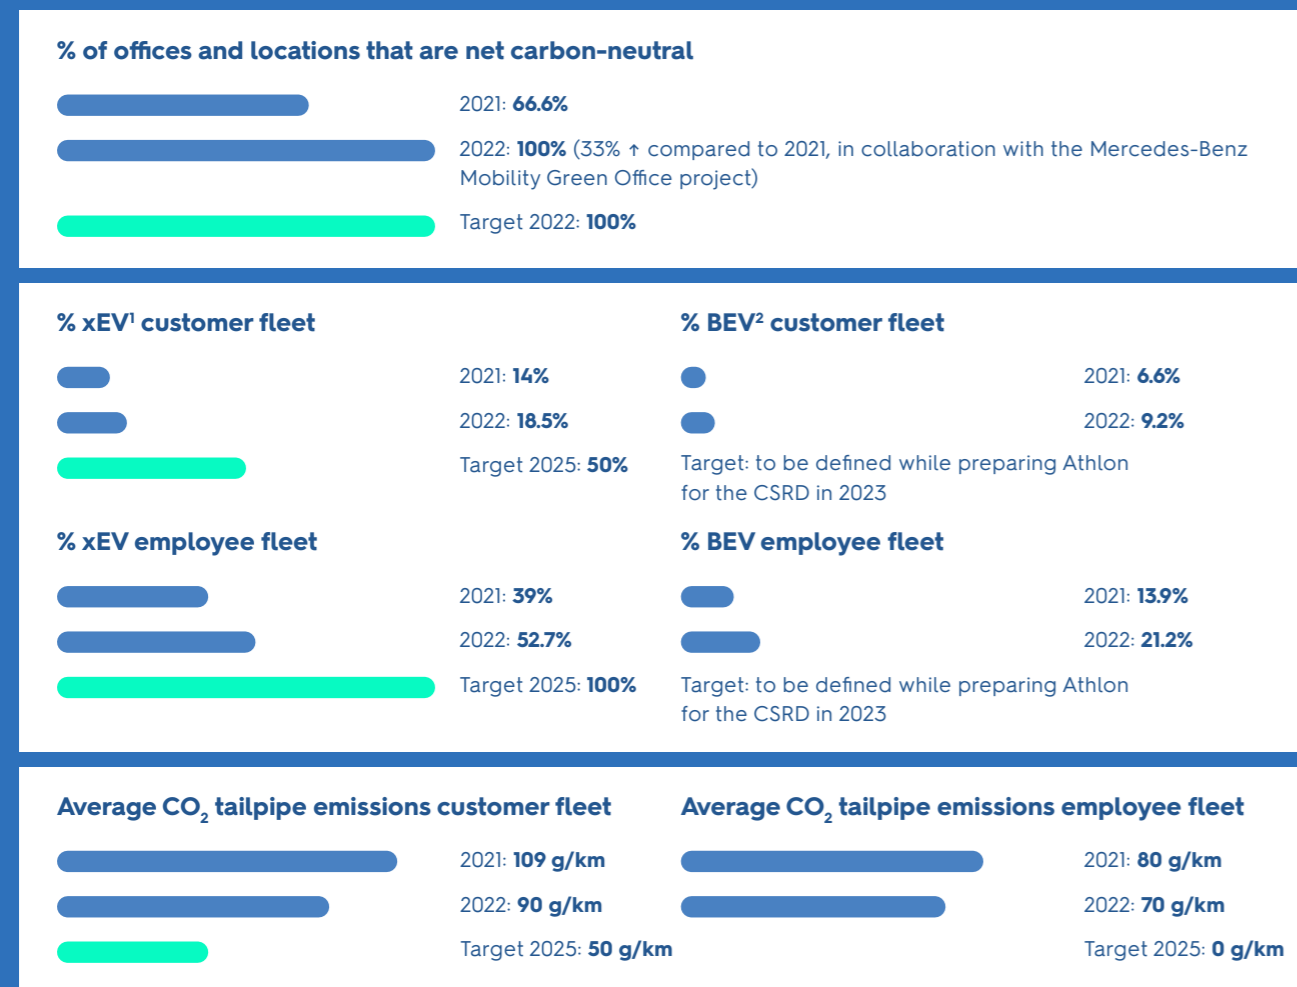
% of offices and locations that are net carbon-neutral

2021: **66.6%**

2022: **100%** (33% ↑ compared to 2021, in collaboration with the Mercedes-Benz Mobility Green Office project)

Target 2022: **100%**

% xEV$^1$ customer fleet

2021: **14%**

2022: **18.5%**

Target 2025: **50%**

% BEV$^2$ customer fleet

2021: **6.6%**

2022: **9.2%**

Target: to be defined while preparing Athlon for the CSRD in 2023

% xEV employee fleet

2021: **39%**

2022: **52.7%**

Target 2025: **100%**

% BEV employee fleet

2021: **13.9%**

2022: **21.2%**

Target: to be defined while preparing Athlon for the CSRD in 2023

Average $CO_2$ tailpipe emissions customer fleet

2021: **109 g/km**

2022: **90 g/km**

Target 2025: **50 g/km**

Average $CO_2$ tailpipe emissions employee fleet

2021: **80 g/km**

2022: **70 g/km**

Target 2025: **0 g/km**